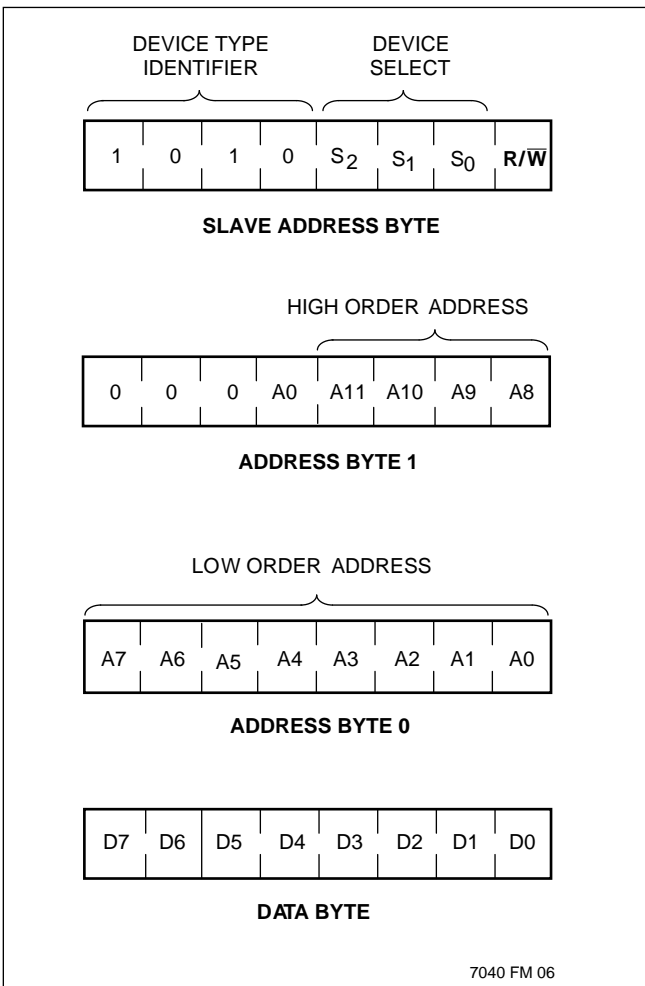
DEVICE TYPE IDENTIFIER

DEVICE SELECT

| 1 | 0 | 1 | 0 | $S_2$ | $S_1$ | $S_0$ | $R/\overline{W}$ |
|---|---|---|---|---|---|---|---|

SLAVE ADDRESS BYTE

HIGH ORDER ADDRESS

| 0 | 0 | 0 | A0 | A11 | A10 | A9 | A8 |
|---|---|---|---|---|---|---|---|

ADDRESS BYTE 1

LOW ORDER ADDRESS

| A7 | A6 | A5 | A4 | A3 | A2 | A1 | A0 |
|---|---|---|---|---|---|---|---|

ADDRESS BYTE 0

| D7 | D6 | D5 | D4 | D3 | D2 | D1 | D0 |
|---|---|---|---|---|---|---|---|

DATA BYTE

7040 FM 06